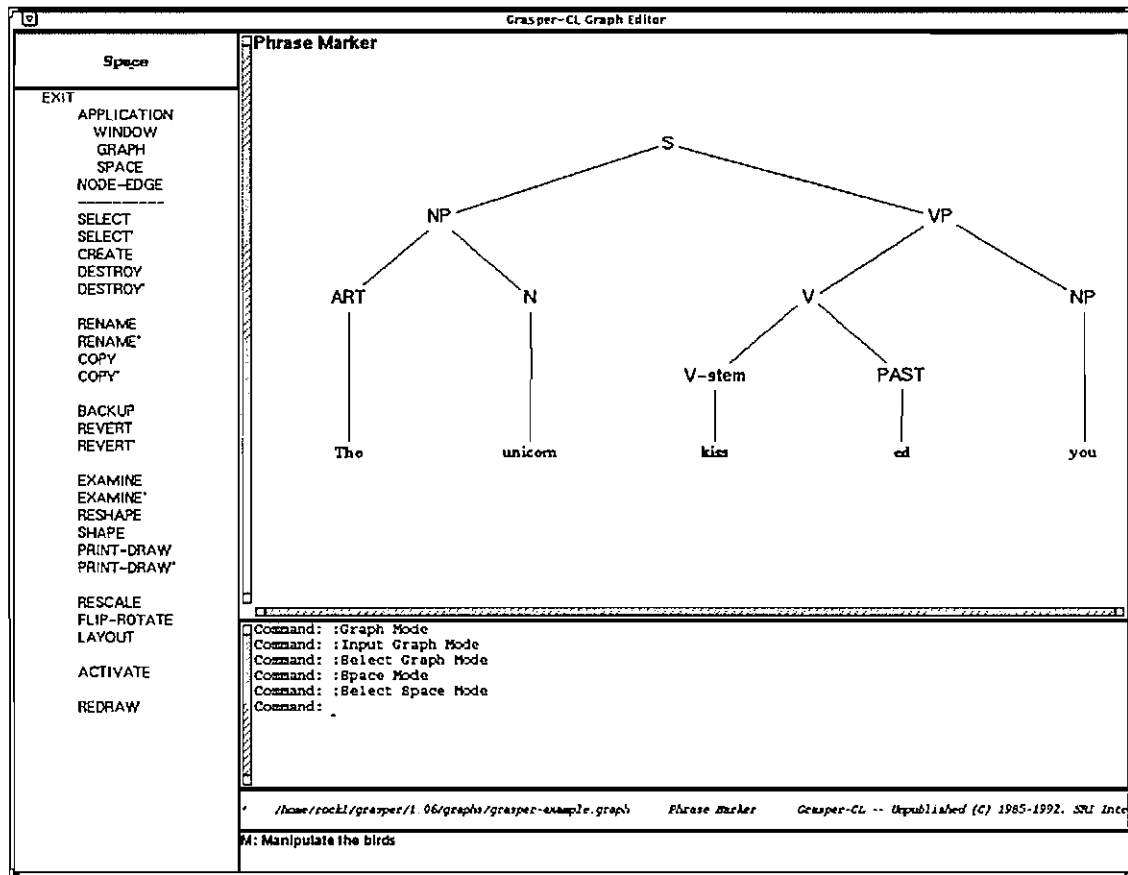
Grasper-CL Graph Editor

Space

EXIT
APPLICATION
WINDOW
GRAPH
SPACE
NODE-EDGE
----------
SELECT
SELECT'
CREATE
DESTROY
DESTROY'

RENAME
RENAME'
COPY
COPY'

BACKUP
REVERT
REVERT'

EXAMINE
EXAMINE'
RESHAPE
SHAPE
PRINT-DRAW
PRINT-DRAW'

RESCALE
FLIP-ROTATE
LAYOUT

ACTIVATE

REDRAW

Phrase Marker

S
NP
VP
ART
N
V
NP
V-stem
PAST
The
unicorn
kiss
ed
you

Command: :Graph Mode
Command: :Input Graph Mode
Command: :Select Graph Mode
Command: :Space Mode
Command: :Select Space Mode
Command:

/home/rockl/grasper/1.06/graphs/grasper-example.graph Phrase Marker Grasper-CL -- Unpublished (C) 1985-1992. SRI Inte

M: Manipulate the birds